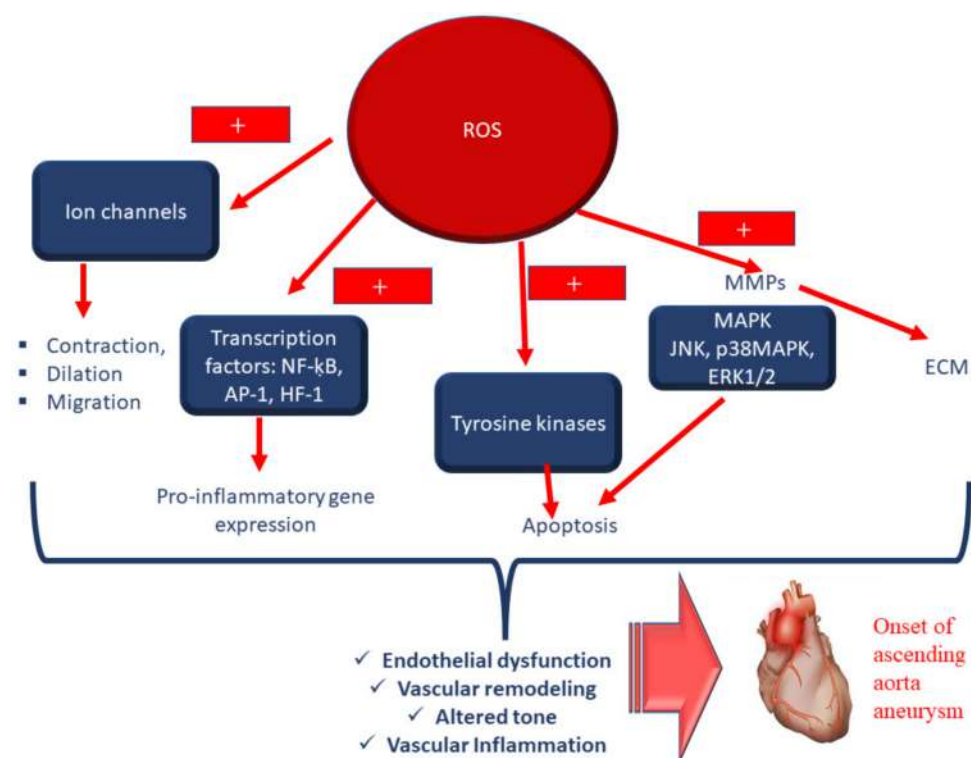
ROS

+

Ion channels

+

+

+

MMPs

▪ Contraction,
▪ Dilation
▪ Migration

Transcription factors: NF-ḳB, AP-1, HF-1

Tyrosine kinases

MAPK
JNK, p38MAPK, ERK1/2

ECM

Pro-inflammatory gene expression

Apoptosis

✓ Endothelial dysfunction
✓ Vascular remodeling
✓ Altered tone
✓ Vascular Inflammation

Onset of ascending aorta aneurysm